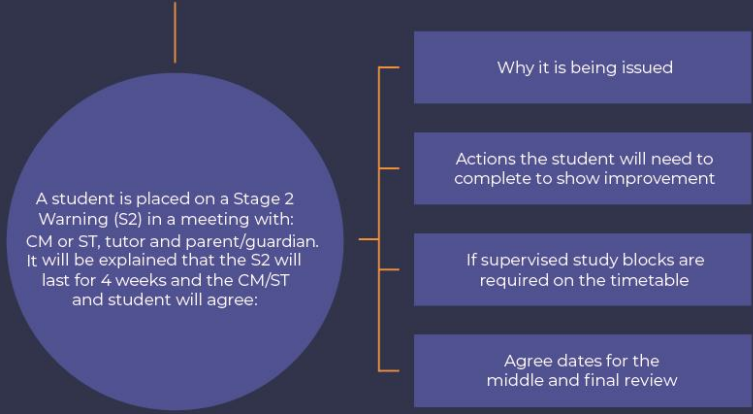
A student is placed on a Stage 2 Warning (S2) in a meeting with: CM or ST, tutor and parent/guardian. It will be explained that the S2 will last for 4 weeks and the CM/ST and student will agree:

Why it is being issued

Actions the student will need to complete to show improvement

If supervised study blocks are required on the timetable

Agree dates for the middle and final review